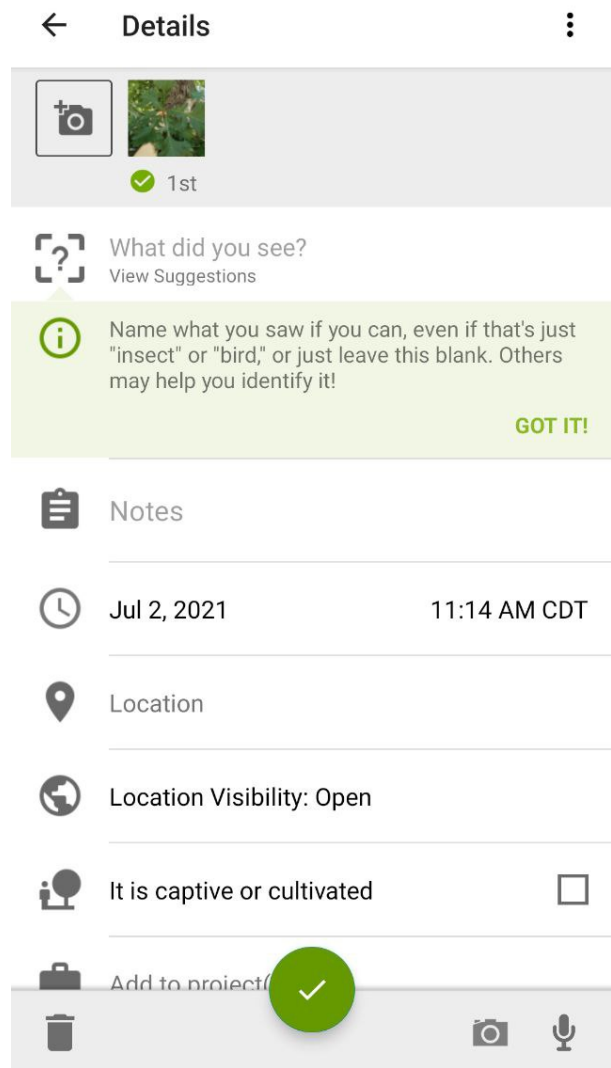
Details

1st

What did you see?
View Suggestions

Name what you saw if you can, even if that's just "insect" or "bird," or just leave this blank. Others may help you identify it!

GOT IT!

Notes

Jul 2, 2021 11:14 AM CDT

Location

Location Visibility: Open

It is captive or cultivated

Add to project([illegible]